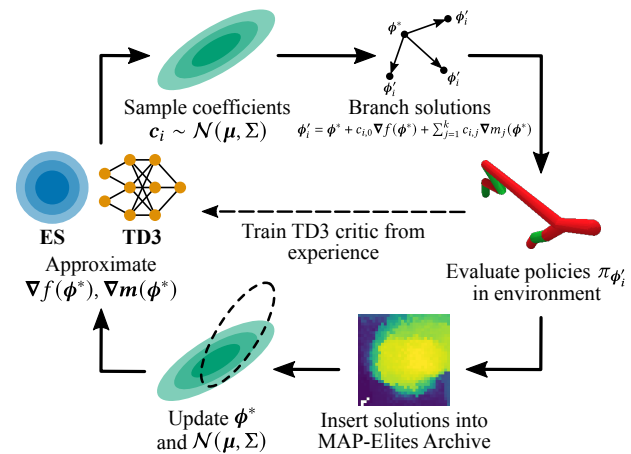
Sample coefficients
$\boldsymbol{c_i} \sim \mathcal{N}(\boldsymbol{\mu}, \Sigma)$

$\boldsymbol{\phi}^*$
$\boldsymbol{\phi}_i'$
$\boldsymbol{\phi}_i'$
$\boldsymbol{\phi}_i'$

Branch solutions
$\boldsymbol{\phi}_i' = \boldsymbol{\phi}^* + c_{i,0}\boldsymbol{\nabla} f(\boldsymbol{\phi}^*) + \sum_{j=1}^{k} c_{i,j}\boldsymbol{\nabla} m_j(\boldsymbol{\phi}^*)$

ES
TD3
Approximate
$\boldsymbol{\nabla} f(\boldsymbol{\phi}^*), \boldsymbol{\nabla} \boldsymbol{m}(\boldsymbol{\phi}^*)$

Train TD3 critic from experience

Evaluate policies $\pi_{\boldsymbol{\phi}_i'}$ in environment

Update $\boldsymbol{\phi}^*$ and $\mathcal{N}(\boldsymbol{\mu}, \Sigma)$

Insert solutions into MAP-Elites Archive